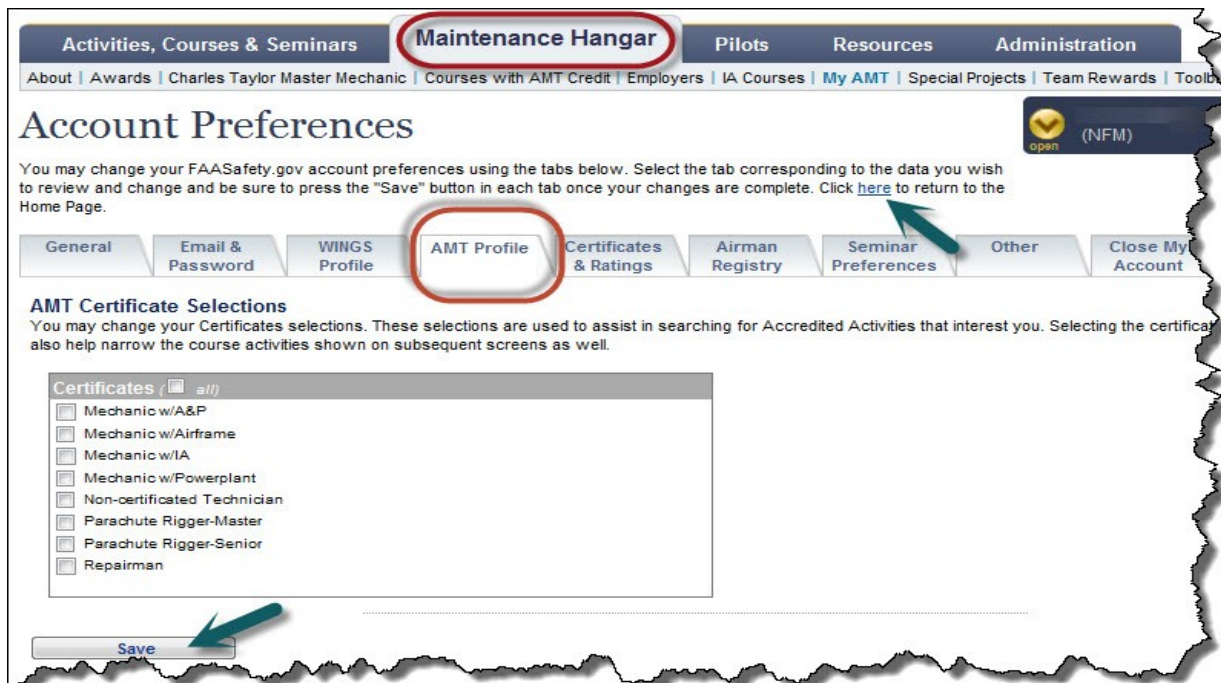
Activities, Courses & Seminars | Maintenance Hangar | Pilots | Resources | Administration

About | Awards | Charles Taylor Master Mechanic | Courses with AMT Credit | Employers | IA Courses | My AMT | Special Projects | Team Rewards | Toolb

Account Preferences

open (NFM)

You may change your FAASafety.gov account preferences using the tabs below. Select the tab corresponding to the data you wish to review and change and be sure to press the "Save" button in each tab once your changes are complete. Click here to return to the Home Page.

General | Email & Password | WINGS Profile | AMT Profile | Certificates & Ratings | Airman Registry | Seminar Preferences | Other | Close My Account

AMT Certificate Selections
You may change your Certificates selections. These selections are used to assist in searching for Accredited Activities that interest you. Selecting the certifica also help narrow the course activities shown on subsequent screens as well.

Certificates ( all)
Mechanic w/A&P
Mechanic w/Airframe
Mechanic w/IA
Mechanic w/Powerplant
Non-certificated Technician
Parachute Rigger-Master
Parachute Rigger-Senior
Repairman

Save